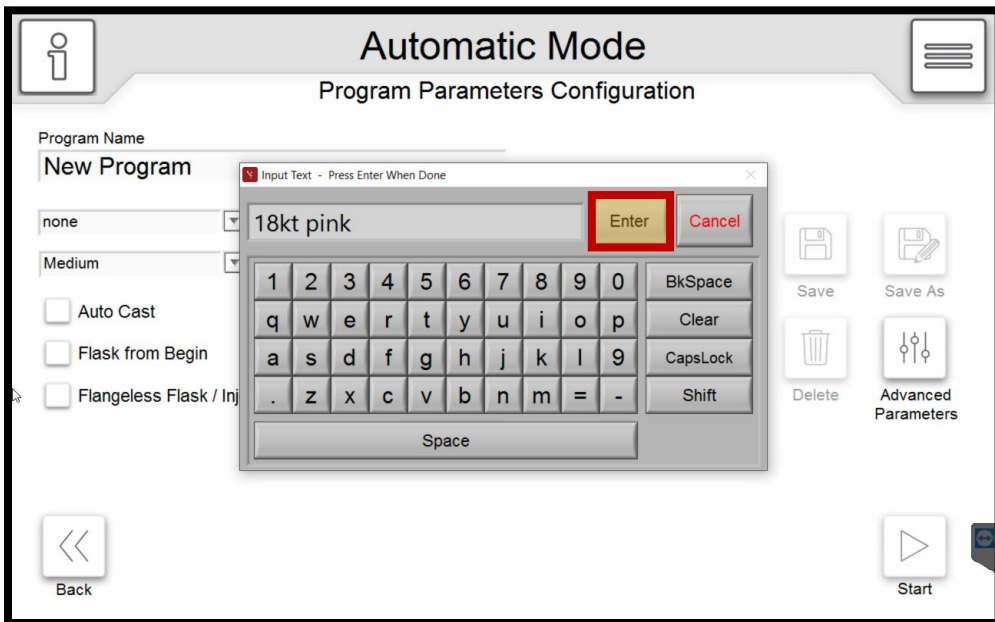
Automatic Mode

Program Parameters Configuration

Program Name

New Program

none

Medium

Auto Cast

Flask from Begin

Flangeless Flask / Inj

Input Text - Press Enter When Done

18kt pink

Enter

Cancel

1 2 3 4 5 6 7 8 9 0

q w e r t y u i o p

a s d f g h j k l 9

. z x c v b n m = -

BkSpace

Clear

CapsLock

Shift

Space

Save

Save As

Delete

Advanced Parameters

Back

Start